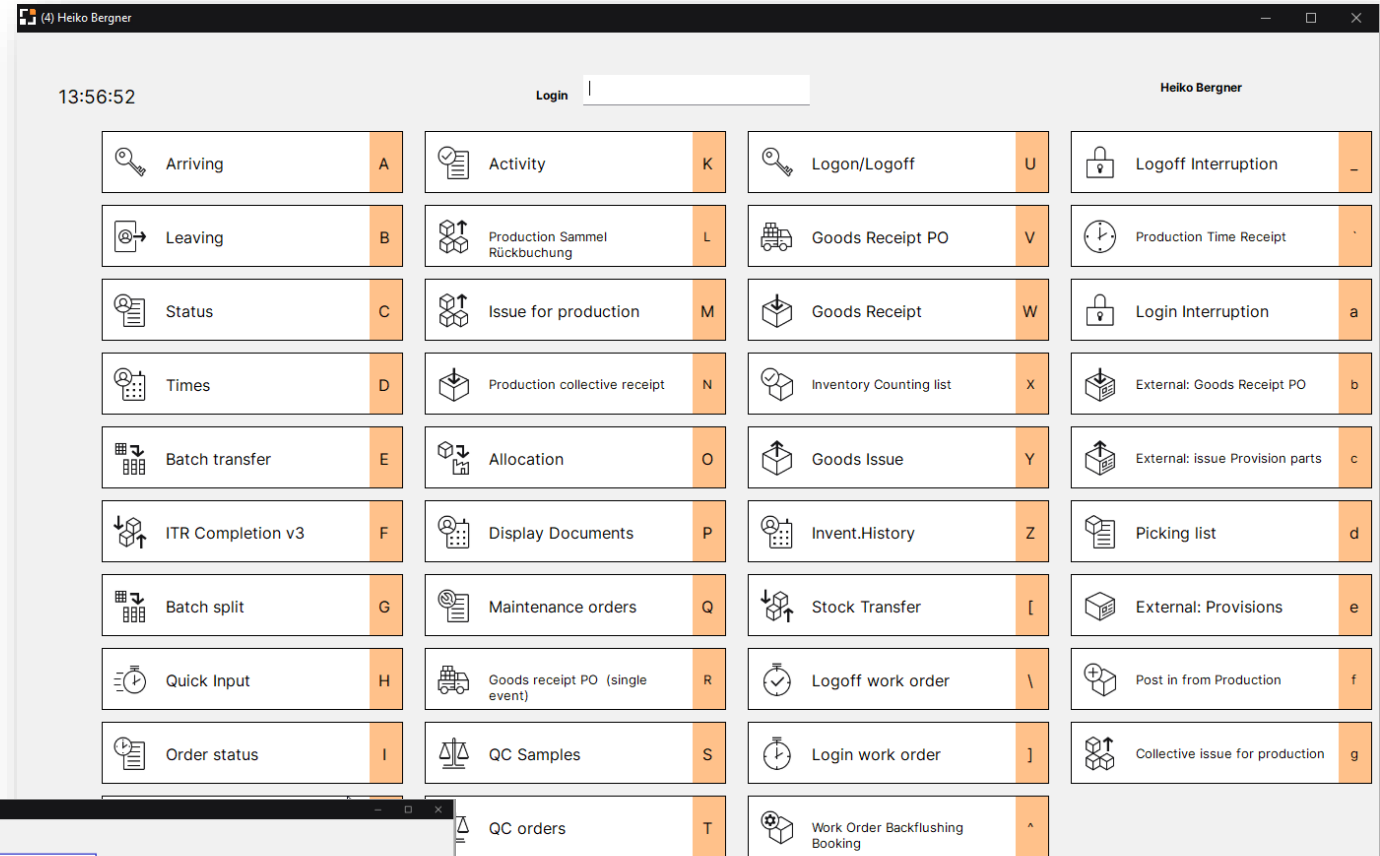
(4) Heiko Bergner

13:56:52

Login

Heiko Bergner

Arriving A
Leaving B
Status C
Times D
Batch transfer E
ITR Completion v3 F
Batch split G
Quick Input H
Order status I

Activity K
Production Sammel Rückbuchung L
Issue for production M
Production collective receipt N
Allocation O
Display Documents P
Maintenance orders Q
Goods receipt PO (single event) R
QC Samples S
QC orders T

Logon/Logoff U
Goods Receipt PO V
Goods Receipt W
Inventory Counting list X
Goods Issue Y
Invent.History Z
Stock Transfer [
Logoff work order \
Login work order ]
Work Order Backflushing Booking ^

Logoff Interruption _
Production Time Receipt `
Login Interruption a
External: Goods Receipt PO b
External: issue Provision parts c
Picking list d
External: Provisions e
Post in from Production f
Collective issue for production g